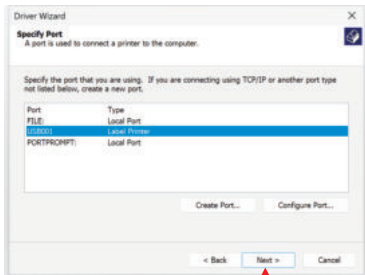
Driver Wizard

Specify Port
A port is used to connect a printer to the computer.

Specify the port that you are using. If you are connecting using TCP/IP or another port type not listed below, create a new port.

| Port | Type |
|---|---|
| FILE: | Local Port |
| USB001 | Label Printer |
| PORTPROMPT: | Local Port |

Create Port... Configure Port...

< Back Next > Cancel